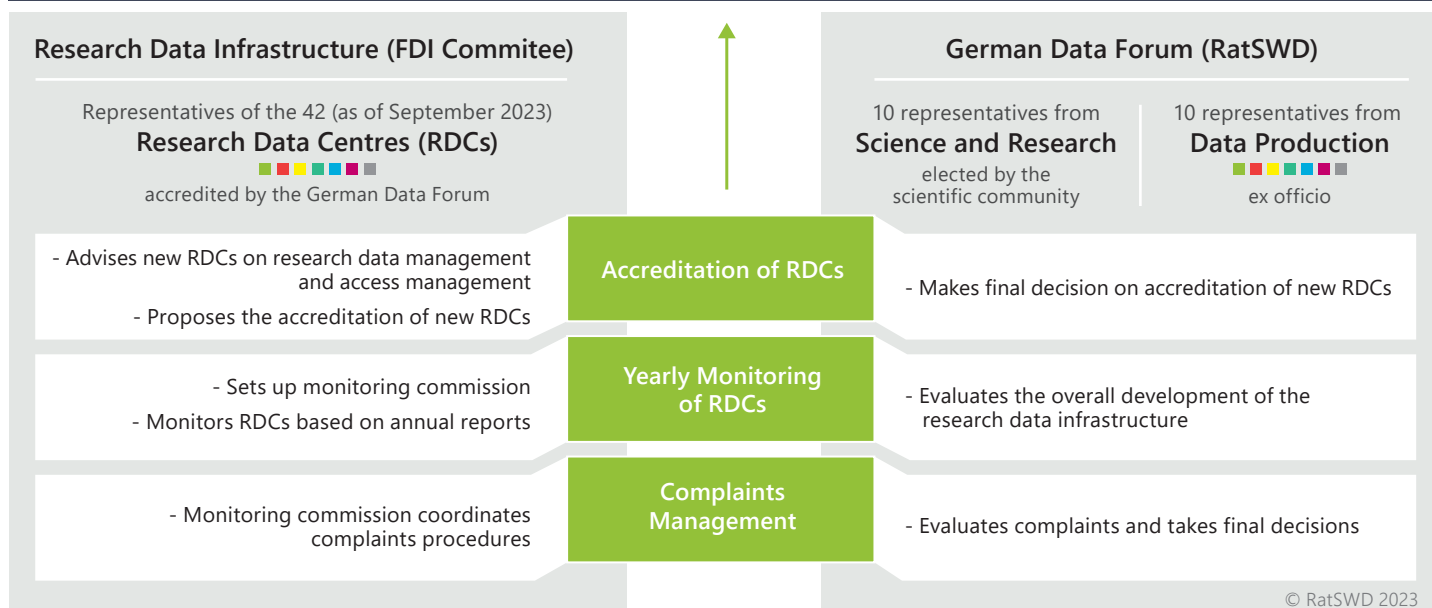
Research Data Infrastructure (FDI Commitee)

Representatives of the 42 (as of September 2023)
Research Data Centres (RDCs)
accredited by the German Data Forum

German Data Forum (RatSWD)

10 representatives from
Science and Research
elected by the scientific community

10 representatives from
Data Production
ex officio

- Advises new RDCs on research data management and access management
- Proposes the accreditation of new RDCs

Accreditation of RDCs

- Makes final decision on accreditation of new RDCs

- Sets up monitoring commission
- Monitors RDCs based on annual reports

Yearly Monitoring of RDCs

- Evaluates the overall development of the research data infrastructure

- Monitoring commission coordinates complaints procedures

Complaints Management

- Evaluates complaints and takes final decisions

© RatSWD 2023